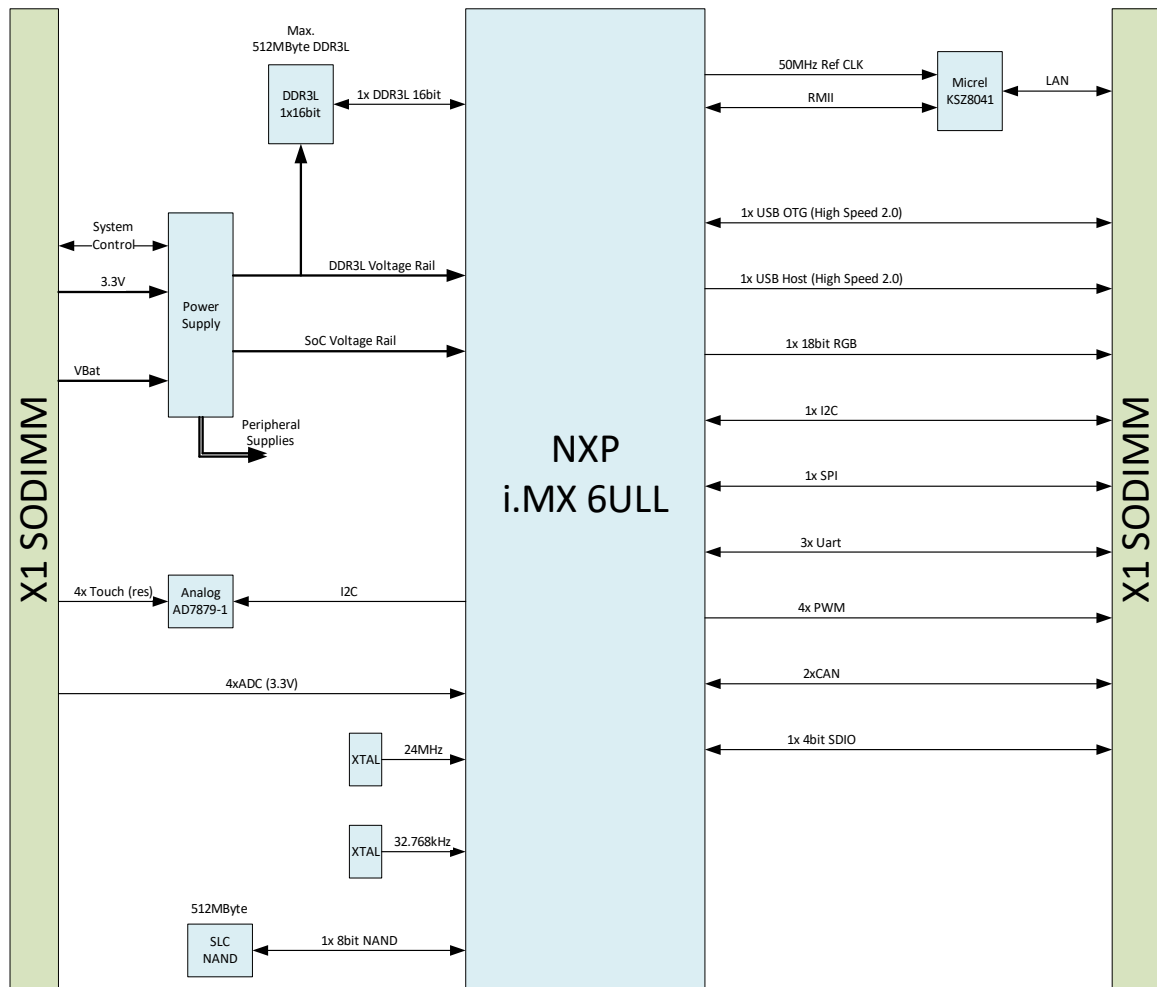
X1 SODIMM

Max.
512MByte DDR3L

DDR3L
1x16bit

1x DDR3L 16bit

System
Control

3.3V

Power
Supply

DDR3L Voltage Rail

SoC Voltage Rail

VBat

Peripheral
Supplies

4x Touch (res)

Analog
AD7879-1

I2C

4xADC (3.3V)

XTAL

24MHz

XTAL

32.768kHz

512MByte

SLC
NAND

1x 8bit NAND

NXP
i.MX 6ULL

50MHz Ref CLK

RMII

Micrel
KSZ8041

LAN

1x USB OTG (High Speed 2.0)

1x USB Host (High Speed 2.0)

1x 18bit RGB

1x I2C

1x SPI

3x Uart

4x PWM

2xCAN

1x 4bit SDIO

X1 SODIMM